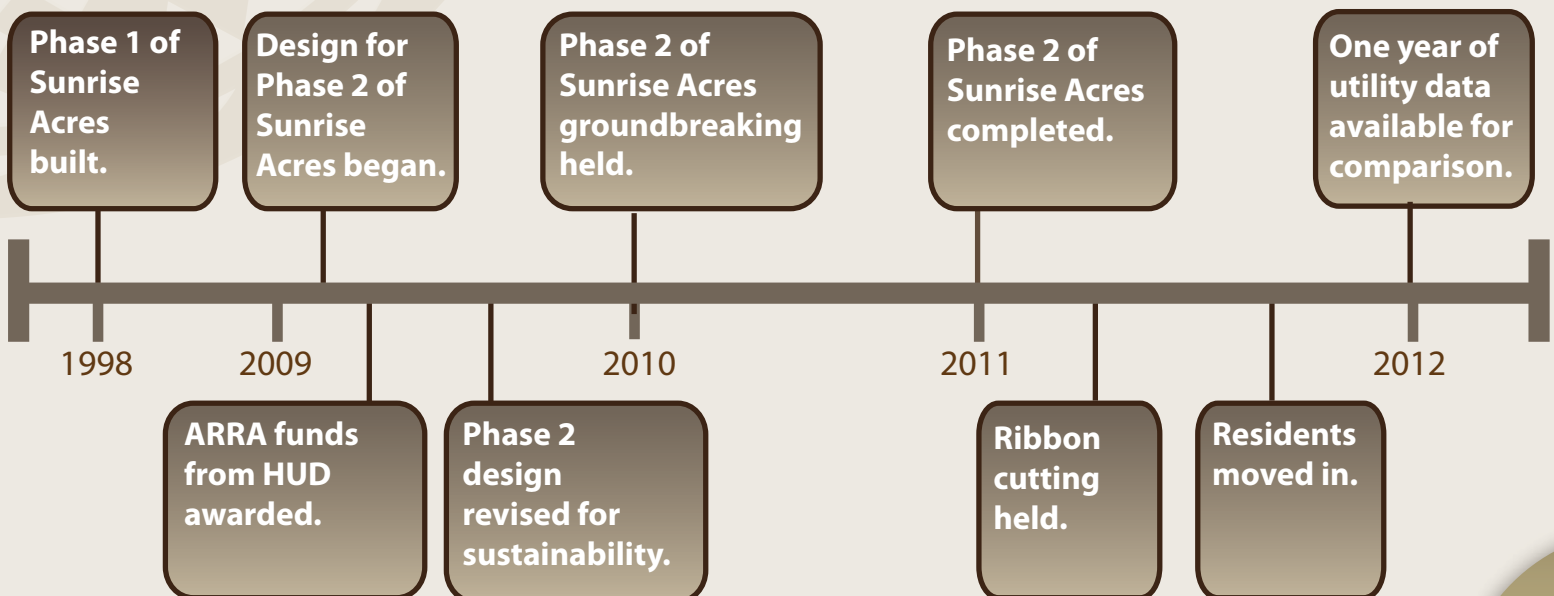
Phase 1 of Sunrise Acres built.

Design for Phase 2 of Sunrise Acres began.

Phase 2 of Sunrise Acres groundbreaking held.

Phase 2 of Sunrise Acres completed.

One year of utility data available for comparison.

1998

2009

2010

2011

2012

ARRA funds from HUD awarded.

Phase 2 design revised for sustainability.

Ribbon cutting held.

Residents moved in.